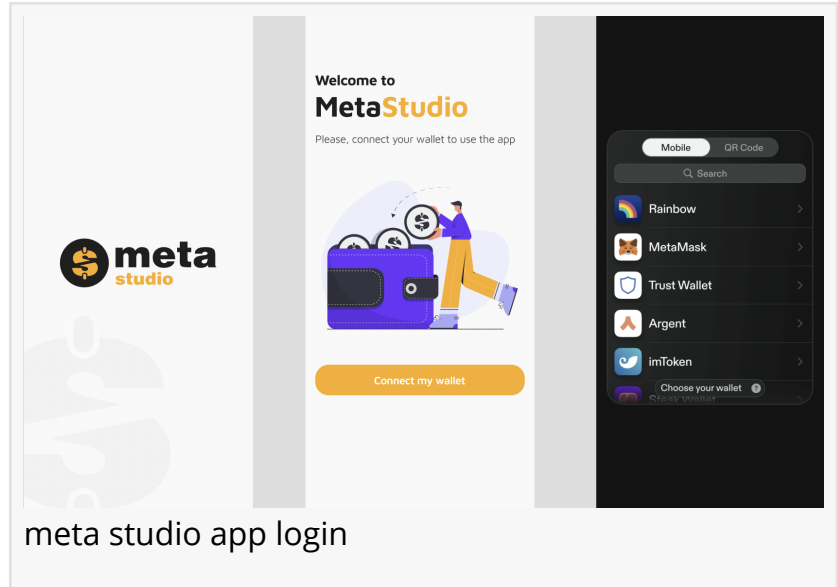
meta
studio

Welcome to
MetaStudio
Please, connect your wallet to use the app

Connect my wallet

Mobile
QR Code
Search
Rainbow
MetaMask
Trust Wallet
Argent
imToken
Choose your wallet
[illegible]

meta studio app login